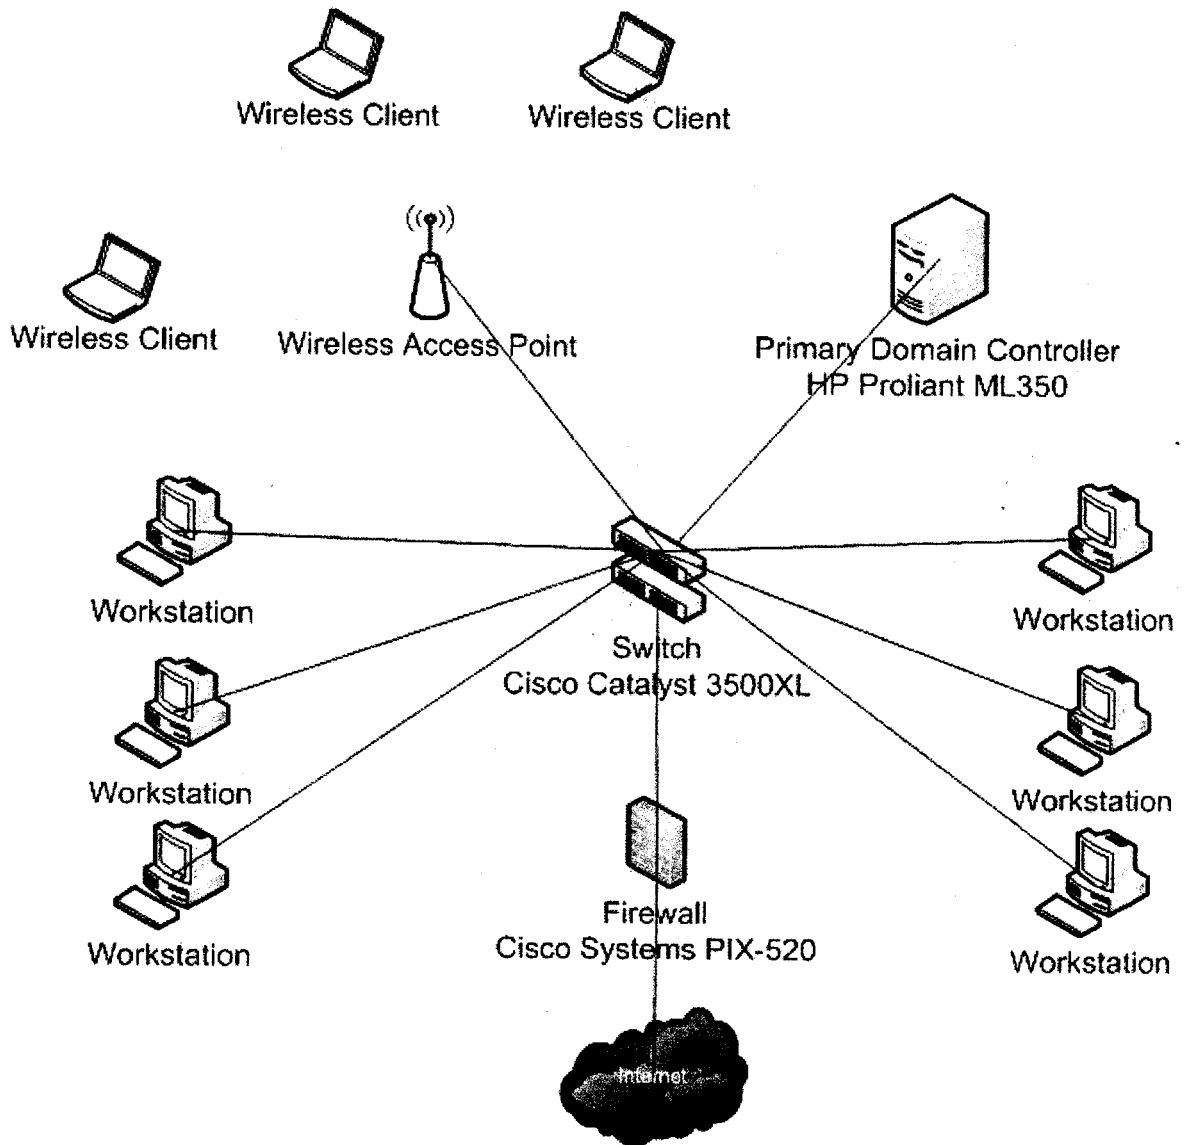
Wireless Client

Wireless Client

Wireless Client

Wireless Access Point

Primary Domain Controller
HP Proliant ML350

Workstation

Workstation

Switch
Cisco Catalyst 3500XL

Workstation

Workstation

Workstation

Firewall
Cisco Systems PIX-520

Workstation

Workstation

Internet